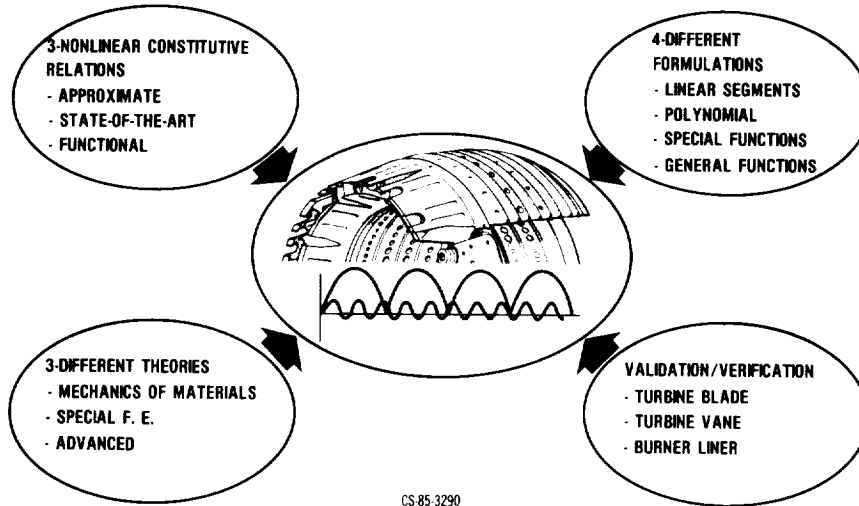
3-NONLINEAR CONSTITUTIVE RELATIONS
- APPROXIMATE
- STATE-OF-THE-ART
- FUNCTIONAL

4-DIFFERENT FORMULATIONS
- LINEAR SEGMENTS
- POLYNOMIAL
- SPECIAL FUNCTIONS
- GENERAL FUNCTIONS

3-DIFFERENT THEORIES
- MECHANICS OF MATERIALS
- SPECIAL F. E.
- ADVANCED

VALIDATION/VERIFICATION
- TURBINE BLADE
- TURBINE VANE
- BURNER LINER

CS-85-3290